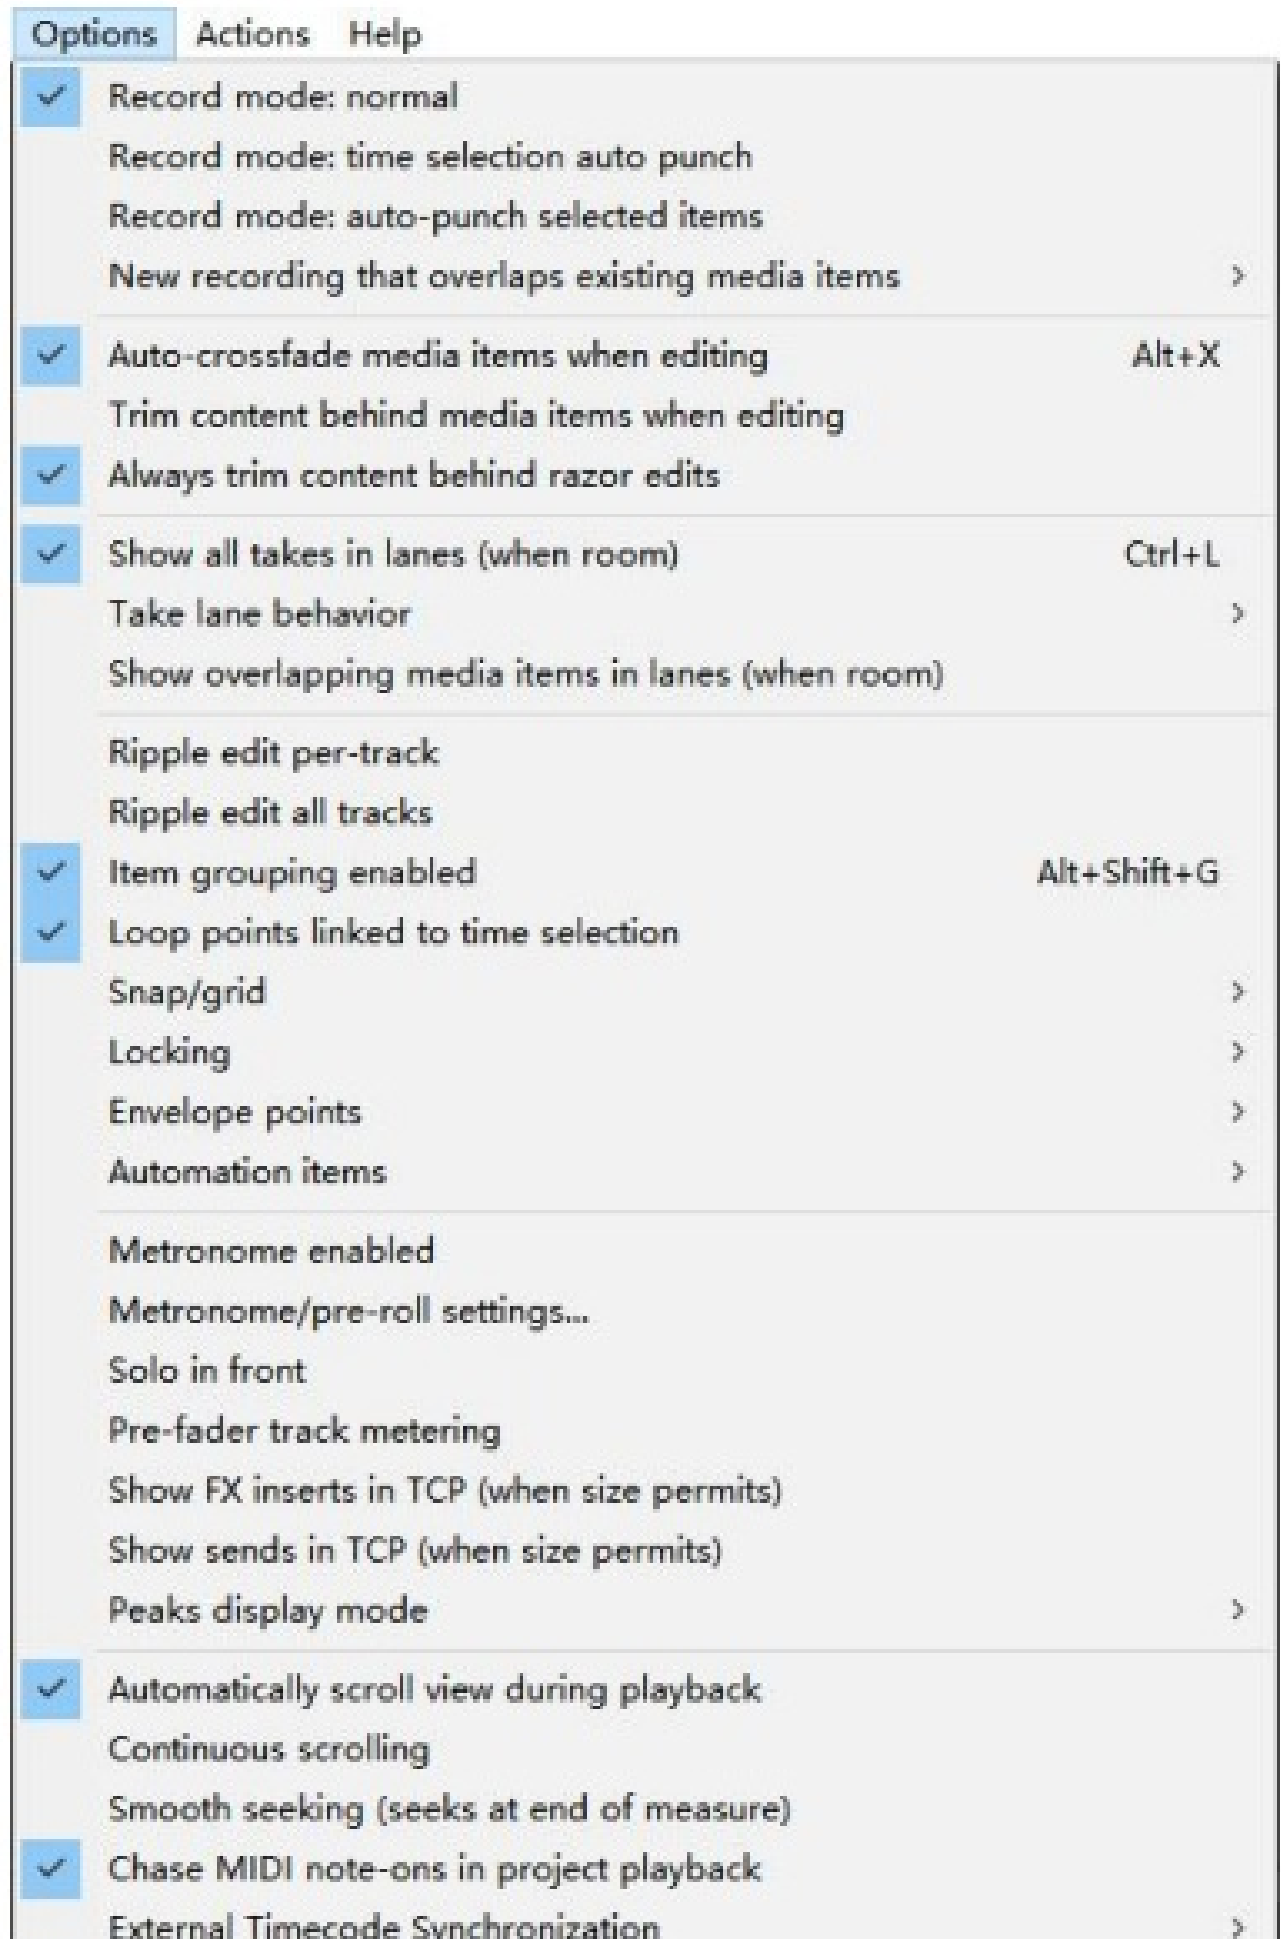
Options Actions Help

Record mode: normal
Record mode: time selection auto punch
Record mode: auto-punch selected items
New recording that overlaps existing media items >

Auto-crossfade media items when editing Alt+X
Trim content behind media items when editing
Always trim content behind razor edits

Show all takes in lanes (when room) Ctrl+L
Take lane behavior >
Show overlapping media items in lanes (when room)

Ripple edit per-track
Ripple edit all tracks
Item grouping enabled Alt+Shift+G
Loop points linked to time selection
Snap/grid >
Locking >
Envelope points >
Automation items >

Metronome enabled
Metronome/pre-roll settings...
Solo in front
Pre-fader track metering
Show FX inserts in TCP (when size permits)
Show sends in TCP (when size permits)
Peaks display mode >

Automatically scroll view during playback
Continuous scrolling
Smooth seeking (seeks at end of measure)
Chase MIDI note-ons in project playback
External Timecode Synchronization >